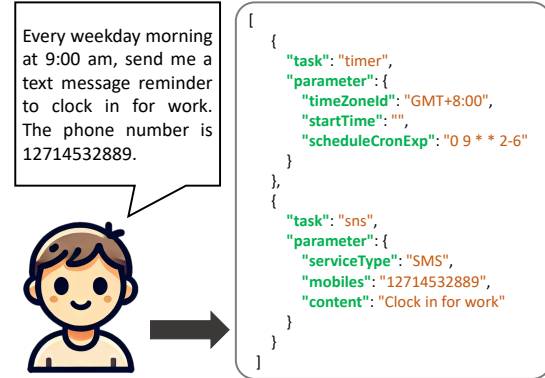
Every weekday morning at 9:00 am, send me a text message reminder to clock in for work. The phone number is 12714532889.

[
{
"task": "timer",
"parameter": {
"timeZoneId": "GMT+8:00",
"startTime": "",
"scheduleCronExp": "0 9 * * 2-6"
}
},
{
"task": "sns",
"parameter": {
"serviceType": "SMS",
"mobiles": "12714532889",
"content": "Clock in for work"
}
}
]